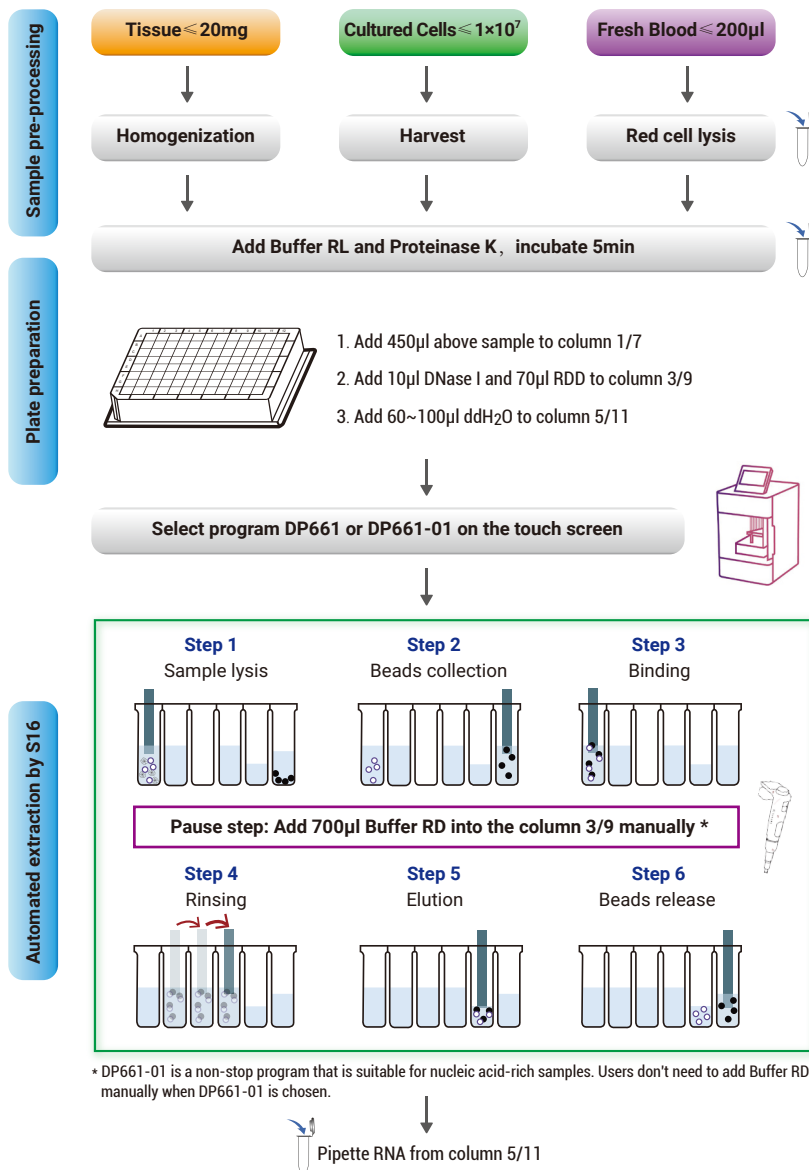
Sample pre-processing

Tissue≤20mg

Cultured Cells≤$1\times10^7$

Fresh Blood≤200μl

Homogenization

Harvest

Red cell lysis

Add Buffer RL and Proteinase K，incubate 5min

Plate preparation

1. Add 450μl above sample to column 1/7

2. Add 10μl DNase I and 70μl RDD to column 3/9

3. Add 60~100μl ddH$_2$O to column 5/11

Select program DP661 or DP661-01 on the touch screen

Automated extraction by S16

Step 1
Sample lysis

Step 2
Beads collection

Step 3
Binding

Pause step: Add 700μl Buffer RD into the column 3/9 manually *

Step 4
Rinsing

Step 5
Elution

Step 6
Beads release

* DP661-01 is a non-stop program that is suitable for nucleic acid-rich samples. Users don't need to add Buffer RD manually when DP661-01 is chosen.

Pipette RNA from column 5/11